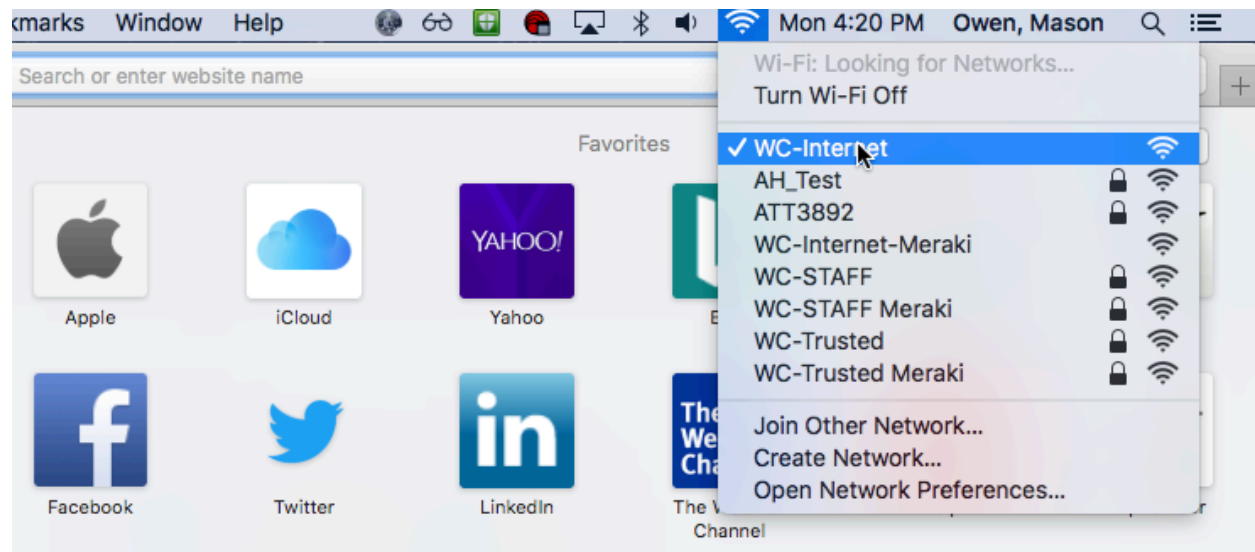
kmarks Window Help Mon 4:20 PM Owen, Mason

Search or enter website name

Favorites

Apple iCloud YAHOO! Yahoo E

Facebook Twitter in LinkedIn The We Cha The V Channel

Wi-Fi: Looking for Networks...
Turn Wi-Fi Off

✓ WC-Internet
AH_Test
ATT3892
WC-Internet-Meraki
WC-STAFF
WC-STAFF Meraki
WC-Trusted
WC-Trusted Meraki

Join Other Network...
Create Network...
Open Network Preferences...